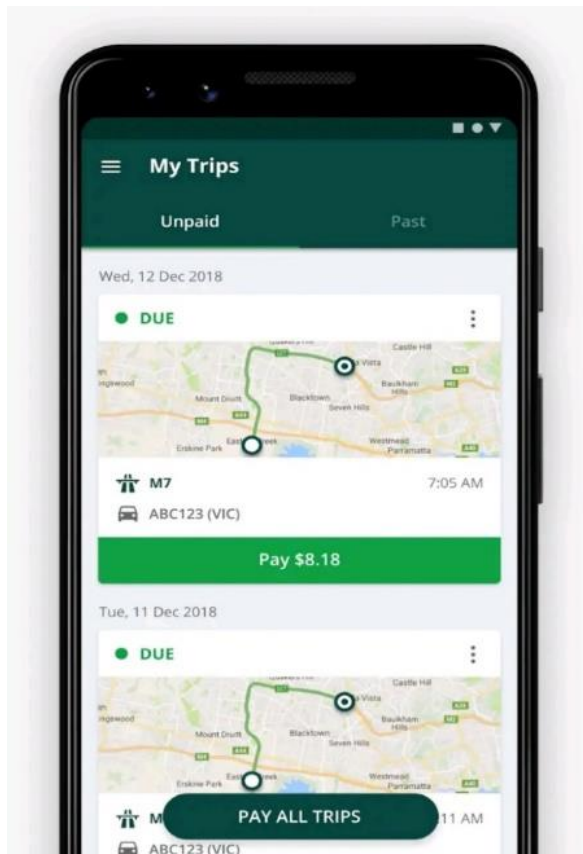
My Trips

Unpaid

Past

Wed, 12 Dec 2018

DUE

Castle Hill

Vista

ingwood

Baulkham Hills

Mount Druitt

Blacktown

Seven Hills

Erskine Park

East

Westmead

Parramatta

M7

7:05 AM

ABC123 (VIC)

Pay $8.18

Tue, 11 Dec 2018

DUE

Castle Hill

Vista

ingwood

Baulkham Hills

Mount Druitt

Blacktown

Seven Hills

Erskine Park

East

Westmead

Parramatta

M

PAY ALL TRIPS

11 AM

ABC123 (VIC)